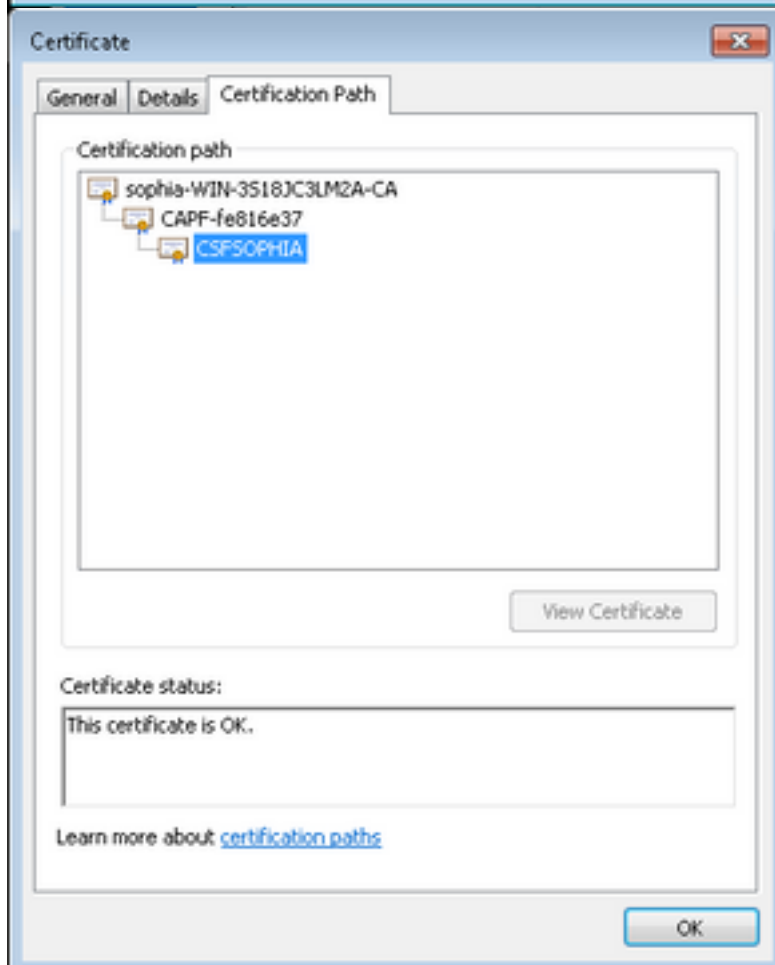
Certificate

General | Details | Certification Path

Certification path

sophia-WIN-3S18JC3LM2A-CA
CAPF-fe816e37
CSFSOPHIA

View Certificate

Certificate status:

This certificate is OK.

Learn more about certification paths

OK